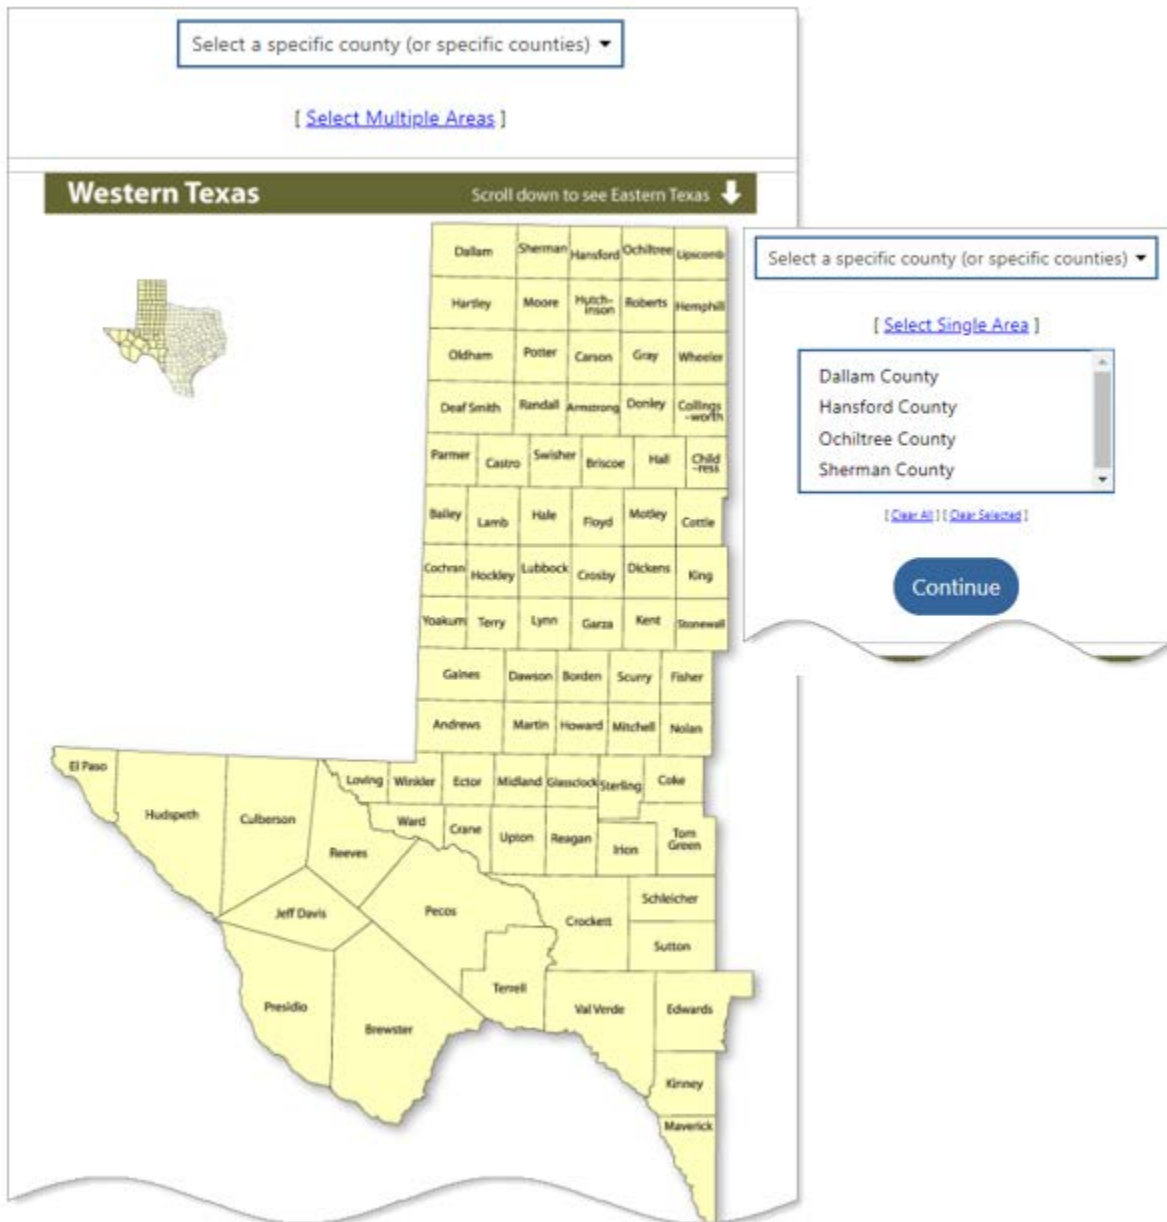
Select a specific county (or specific counties)

[ Select Multiple Areas ]

Western Texas

Scroll down to see Eastern Texas

Dallam Sherman Hansford Ochiltree Lipscomb
Hartley Moore Hutch-inson Roberts Hemphill
Oldham Potter Carson Gray Wheeler
Deaf Smith Randall Armstrong Donley Collings-worth
Parmer Castro Swisher Briscoe Hall Child-ress
Bailey Lamb Hale Floyd Motley Cottle
Cochran Hockley Lubbock Crosby Dickens King
Yoakum Terry Lynn Garza Kent Stonewall
Gaines Dawson Borden Scurry Fisher
Andrews Martin Howard Mitchell Nolan
El Paso Hudspeth Culberson Loving Winkler Ector Midland Glasscock Sterling Coke
Ward Crane Upton Reagan Irion Tom Green
Reeves Jeff Davis Pecos Crockett Schleicher Sutton
Terrell Val Verde Edwards
Presidio Brewster Kinney Maverick

Select a specific county (or specific counties)

[ Select Single Area ]

Dallam County
Hansford County
Ochiltree County
Sherman County

[ Clear All ] [ Clear Selected ]

Continue